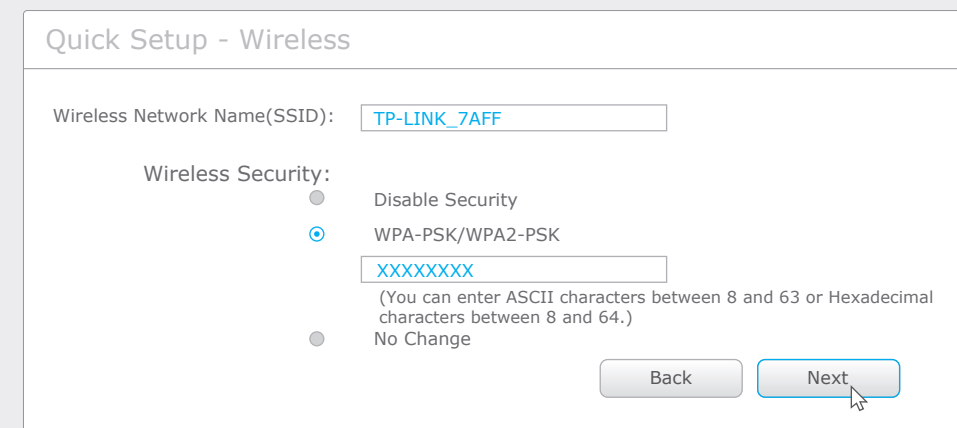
Quick Setup - Wireless

Wireless Network Name(SSID): TP-LINK_7AFF

Wireless Security:

Disable Security

WPA-PSK/WPA2-PSK

XXXXXXXX

(You can enter ASCII characters between 8 and 63 or Hexadecimal characters between 8 and 64.)

No Change

Back

Next